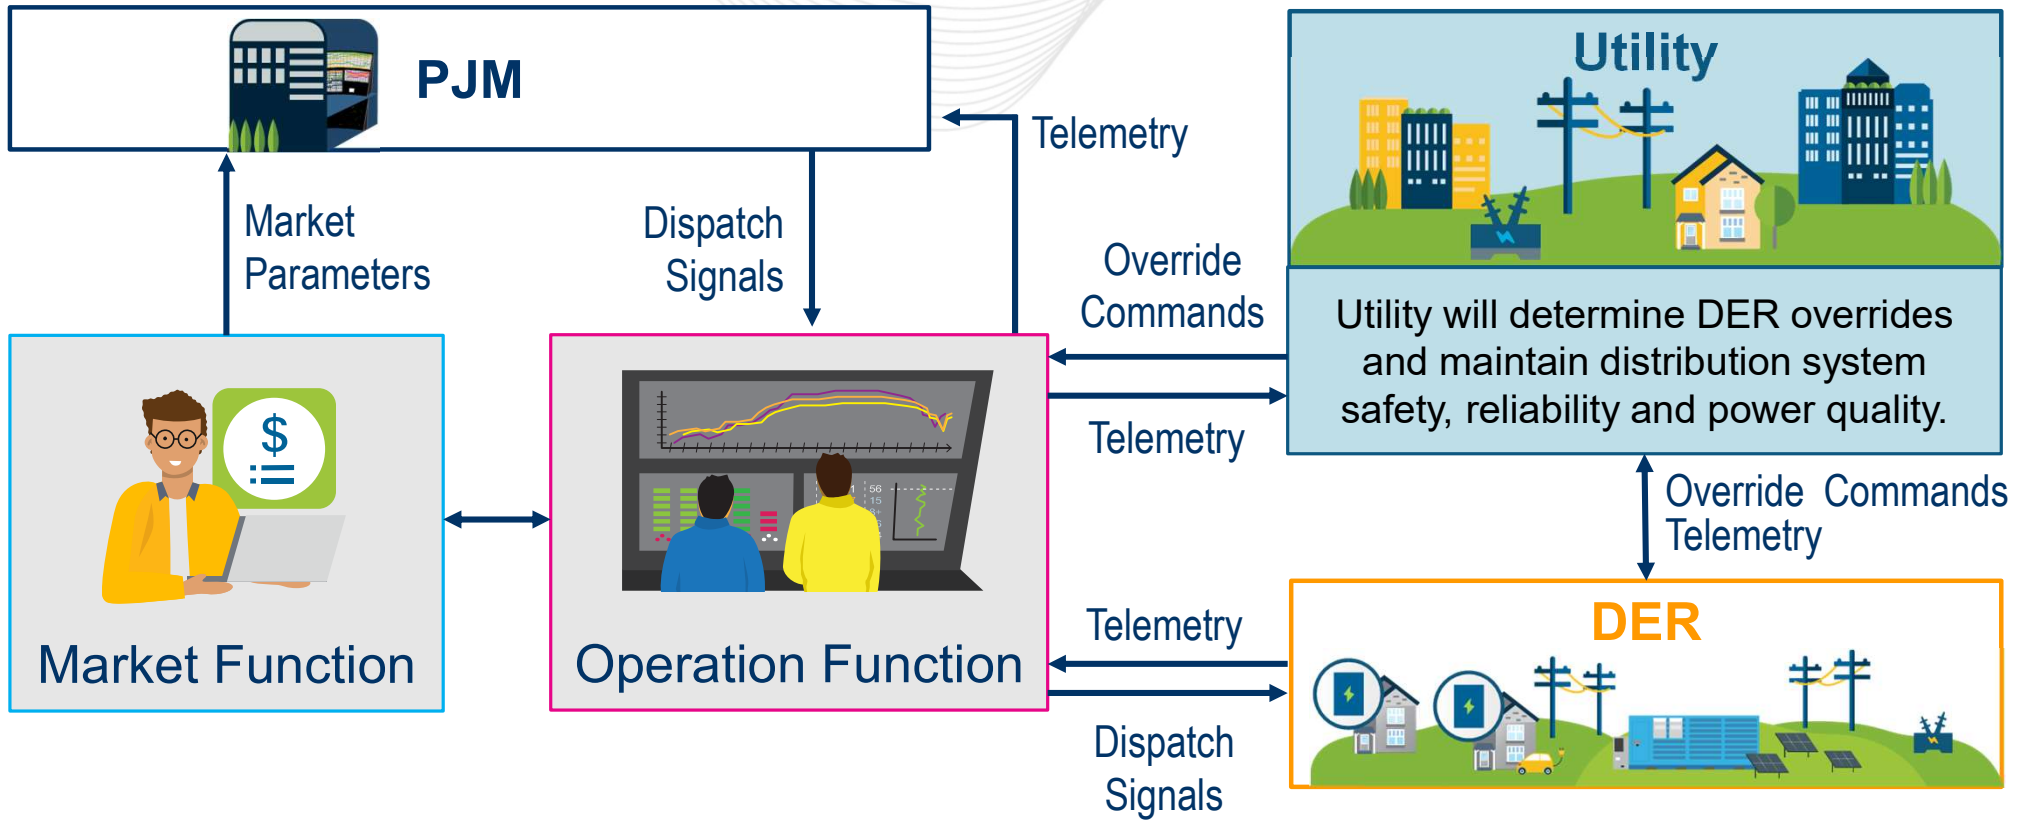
PJM

Telemetry

Utility

Market Parameters

Dispatch Signals

Override Commands

Utility will determine DER overrides and maintain distribution system safety, reliability and power quality.

Telemetry

$

Override Commands
Telemetry

Market Function

Operation Function

Telemetry

DER

Dispatch Signals